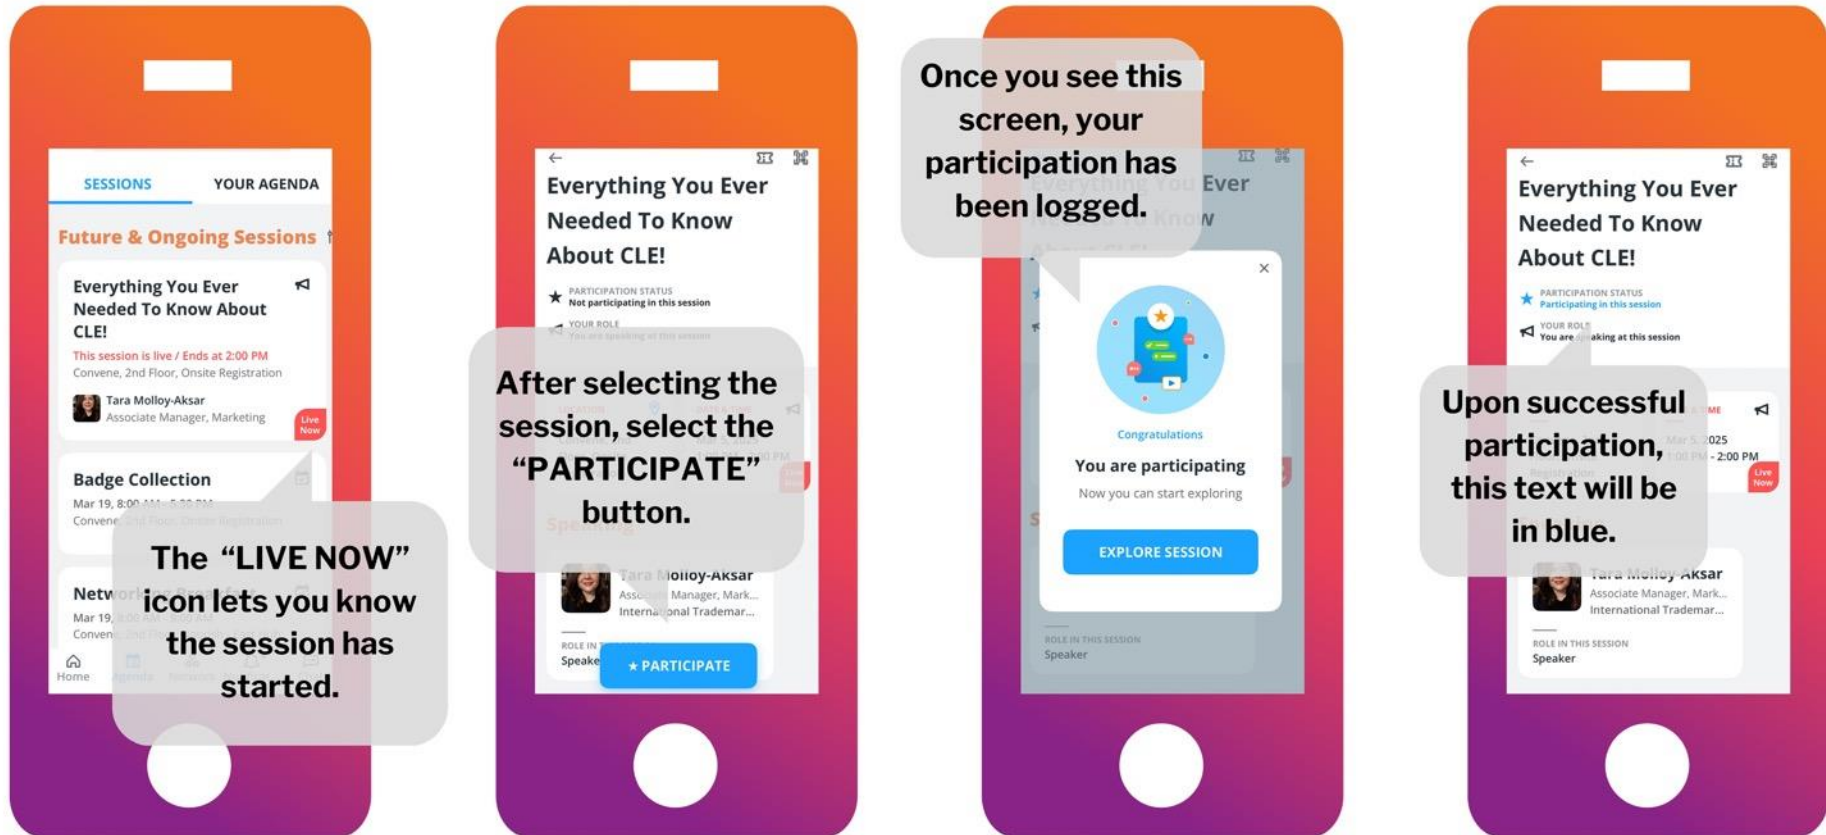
SESSIONS YOUR AGENDA

Future & Ongoing Sessions

Everything You Ever Needed To Know About CLE!

This session is live / Ends at 2:00 PM

Convene, 2nd Floor, Onsite Registration

Tara Molloy-Aksar
Associate Manager, Marketing

Live Now

Badge Collection

Mar 19, 8:00 AM - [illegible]

Convene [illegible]

Netw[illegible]

Mar 19, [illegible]

Conven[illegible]

Home

The "LIVE NOW" icon lets you know the session has started.

Everything You Ever Needed To Know About CLE!

PARTICIPATION STATUS
Not participating in this session

YOUR ROLE

After selecting the session, select the "PARTICIPATE" button.

Tara Molloy-Aksar
Ass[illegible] Manager, Mark...
Interna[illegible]onal Trademar...

ROLE IN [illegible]
Speake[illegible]

★ PARTICIPATE

Once you see this screen, your participation has been logged.

Ever
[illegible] Know

×

Congratulations

You are participating

Now you can start exploring

EXPLORE SESSION

ROLE IN THIS SESSION
Speaker

Everything You Ever Needed To Know About CLE!

PARTICIPATION STATUS
Participating in this session

YOUR ROLE
You are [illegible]aking at this session

Upon successful participation, this text will be in blue.

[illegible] 2025
1:00 PM - 2:00 PM

Live Now

Tara Molloy-Aksar
Associate Manager, Mark...
International Trademar...

ROLE IN THIS SESSION
Speaker